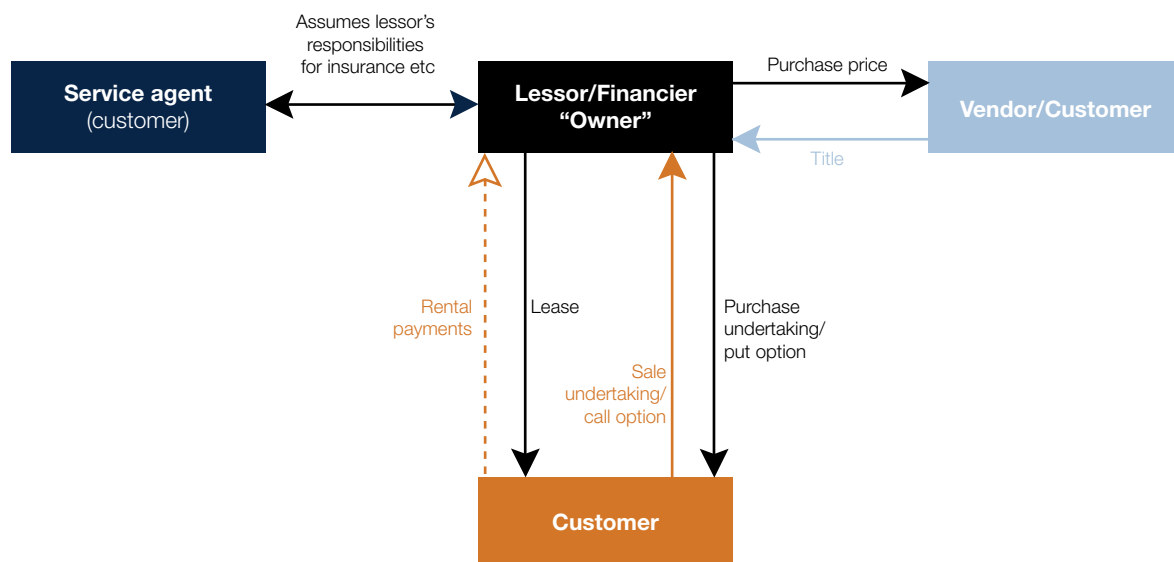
Assumes lessor's responsibilities for insurance etc

Service agent (customer)

Lessor/Financier "Owner"

Purchase price

Vendor/Customer

Title

Rental payments

Lease

Sale undertaking/ call option

Purchase undertaking/ put option

Customer